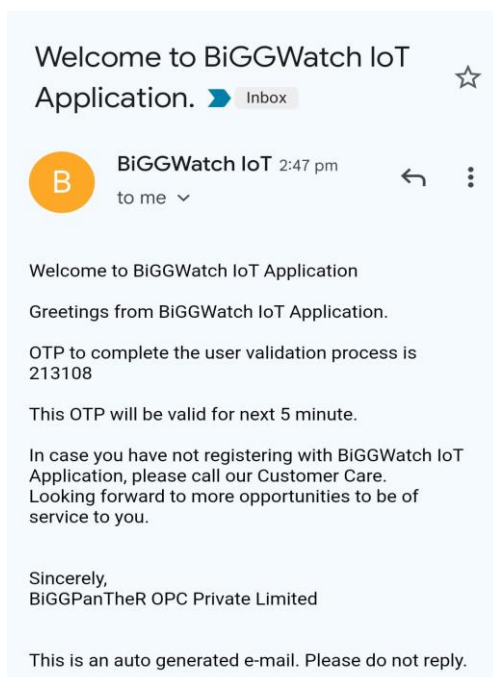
Welcome to BiGGWatch IoT Application.

Inbox

B

BiGGWatch IoT 2:47 pm

to me

Welcome to BiGGWatch IoT Application

Greetings from BiGGWatch IoT Application.

OTP to complete the user validation process is 213108

This OTP will be valid for next 5 minute.

In case you have not registering with BiGGWatch IoT Application, please call our Customer Care. Looking forward to more opportunities to be of service to you.

Sincerely,
BiGGPanTheR OPC Private Limited

This is an auto generated e-mail. Please do not reply.